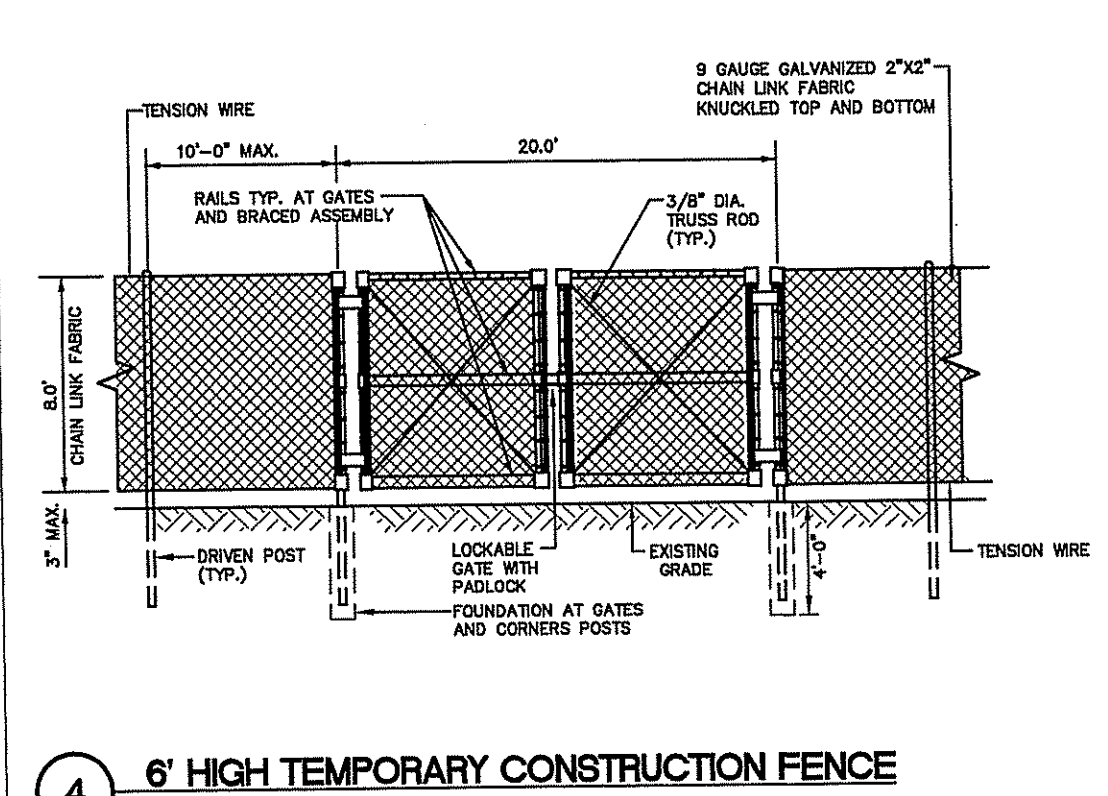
9 GAUGE GALVANIZED 2"X2" CHAIN LINK FABRIC KNUCKLED TOP AND BOTTOM

TENSION WIRE

10'-0" MAX.

20.0'

RAILS TYP. AT GATES AND BRACED ASSEMBLY

3/8" DIA. TRUSS ROD (TYP.)

8.0'

CHAIN LINK FABRIC

3" MAX.

DRIVEN POST (TYP.)

LOCKABLE GATE WITH PADLOCK

EXISTING GRADE

4'-0"

TENSION WIRE

FOUNDATION AT GATES AND CORNERS POSTS

4

6' HIGH TEMPORARY CONSTRUCTION FENCE